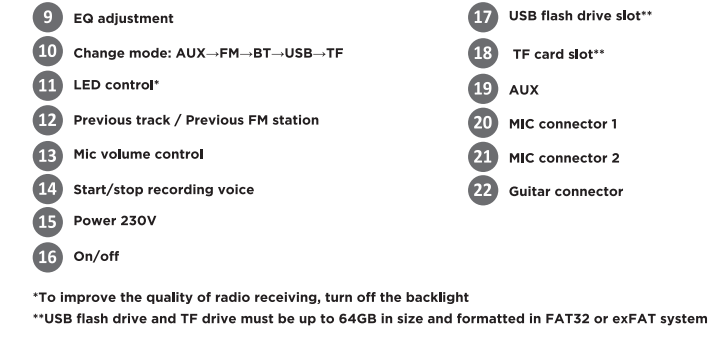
9 EQ adjustment

10 Change mode: AUX→FM→BT→USB→TF

11 LED control*

12 Previous track / Previous FM station

13 Mic volume control

14 Start/stop recording voice

15 Power 230V

16 On/off

17 USB flash drive slot**

18 TF card slot**

19 AUX

20 MIC connector 1

21 MIC connector 2

22 Guitar connector

*To improve the quality of radio receiving, turn off the backlight
**USB flash drive and TF drive must be up to 64GB in size and formatted in FAT32 or exFAT system